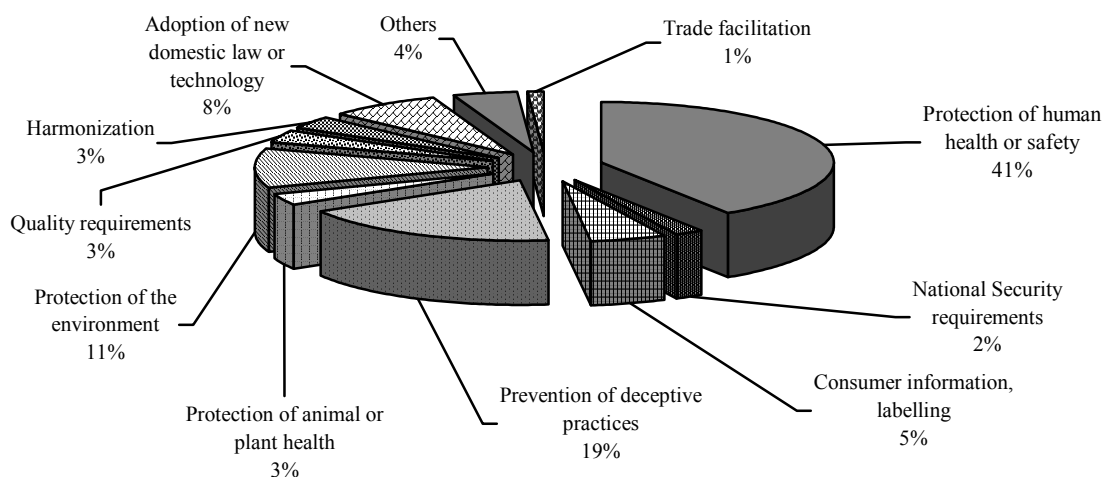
Adoption of new domestic law or technology
8%

Others
4%

Trade facilitation
1%

Protection of human health or safety
41%

Harmonization
3%

Quality requirements
3%

Protection of the environment
11%

National Security requirements
2%

Consumer information, labelling
5%

Prevention of deceptive practices
19%

Protection of animal or plant health
3%